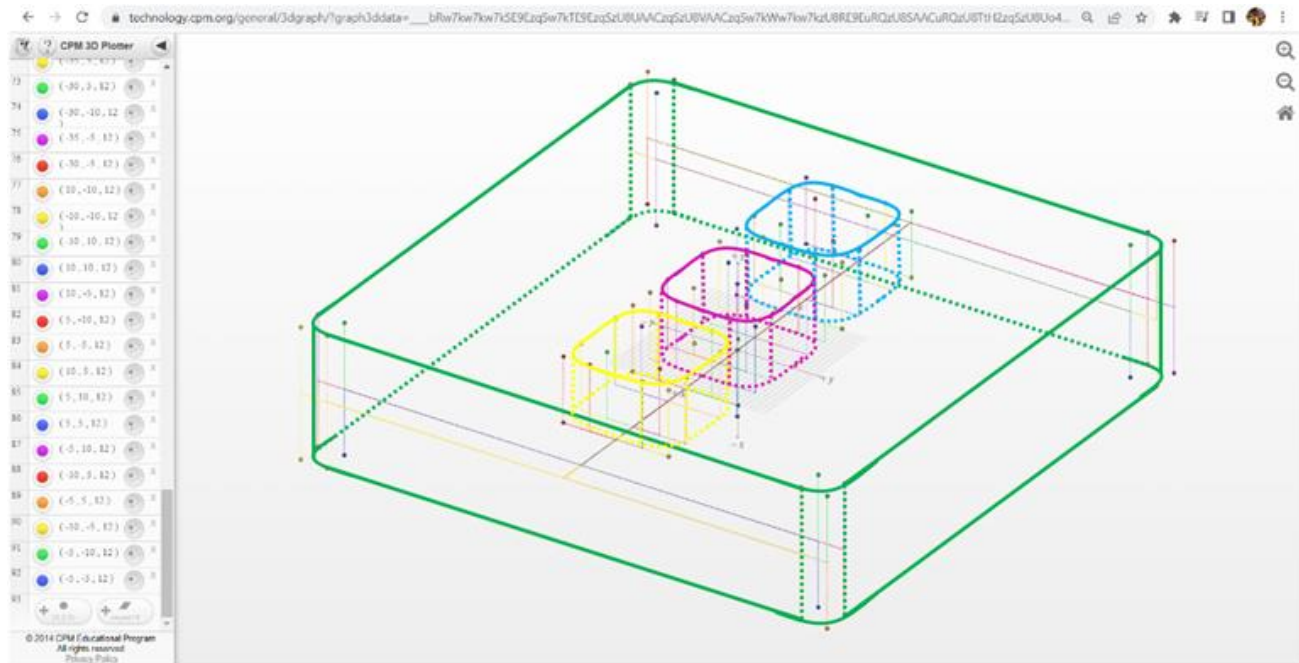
technology.cpm.org/general/3dgraph/?graph3ddata=___bRw7kw7kw7k5E9Ezq5w7kTE9Ezq5zU8UAACzq5zU8VAACzq5w7kWw7kw7kzU8RE9EuRQzU8SAACuRQzU8TtH2zq5zU8Uo4...

CPM 3D Plotter

73 (-30,3,12)
74 (-30,-10,12)
75 (-35,-5,12)
76 (-30,-5,12)
77 (10,-10,12)
78 (-10,-10,12)
79 (-10,10,12)
80 (10,10,12)
81 (10,-5,12)
82 (5,-10,12)
83 (5,-5,12)
84 (10,5,12)
85 (5,10,12)
86 (5,5,12)
87 (-5,10,12)
88 (-10,5,12)
89 (-5,5,12)
90 (-10,-5,12)
91 (-5,-10,12)
92 (-5,-5,12)
93

y
x

© 2014 CPM Educational Program
All rights reserved
Privacy Policy